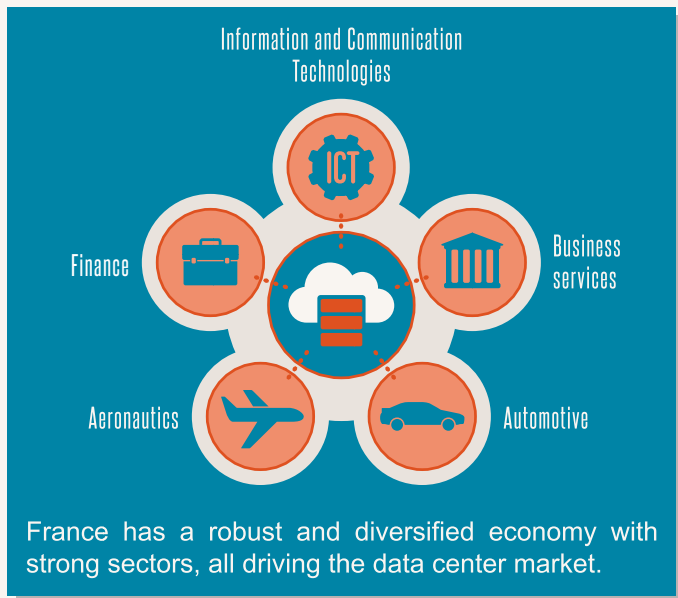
Information and Communication Technologies

ICT

Finance

Business services

Aeronautics

Automotive

France has a robust and diversified economy with strong sectors, all driving the data center market.